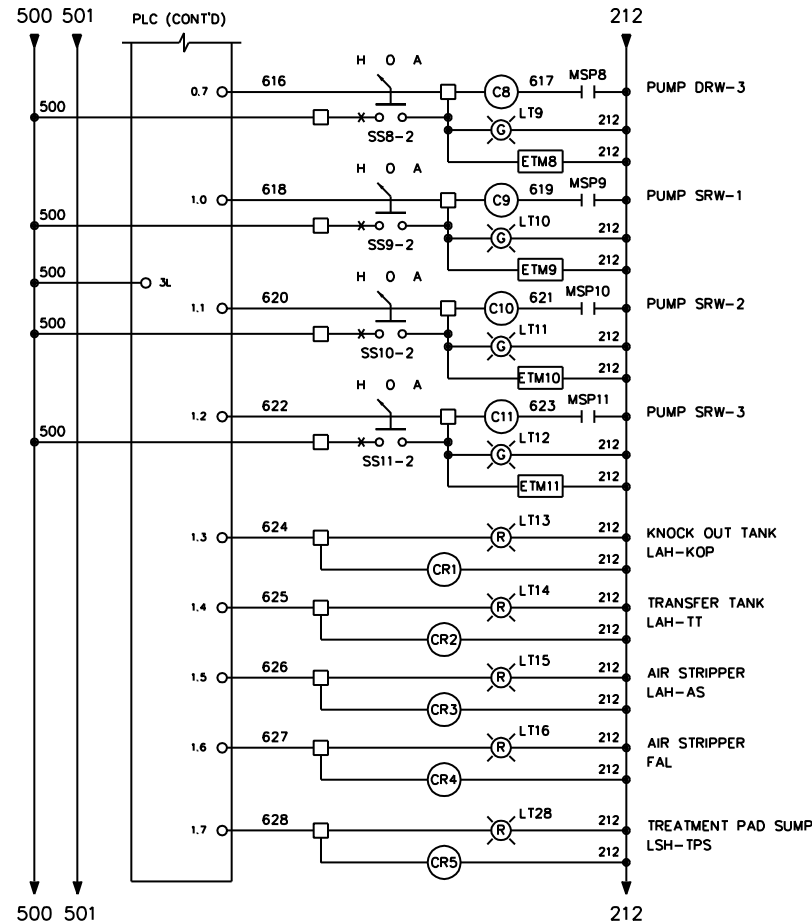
500 501

PLC (CONT'D)

212

H O A

0.7 616 C8 617 MSP8 PUMP DRW-3

500 SS8-2 LT9 G 212

ETM8 212

H O A

1.0 618 C9 619 MSP9 PUMP SRW-1

500 SS9-2 LT10 G 212

ETM9 212

500 3L

H O A

1.1 620 C10 621 MSP10 PUMP SRW-2

500 SS10-2 LT11 G 212

ETM10 212

H O A

1.2 622 C11 623 MSP11 PUMP SRW-3

500 SS11-2 LT12 G 212

ETM11 212

1.3 624 R LT13 212 KNOCK OUT TANK LAH-KOP

CR1 212

1.4 625 R LT14 212 TRANSFER TANK LAH-TT

CR2 212

1.5 626 R LT15 212 AIR STRIPPER LAH-AS

CR3 212

1.6 627 R LT16 212 AIR STRIPPER FAL

CR4 212

1.7 628 R LT28 212 TREATMENT PAD SUMP LSH-TPS

CR5 212

500 501

212